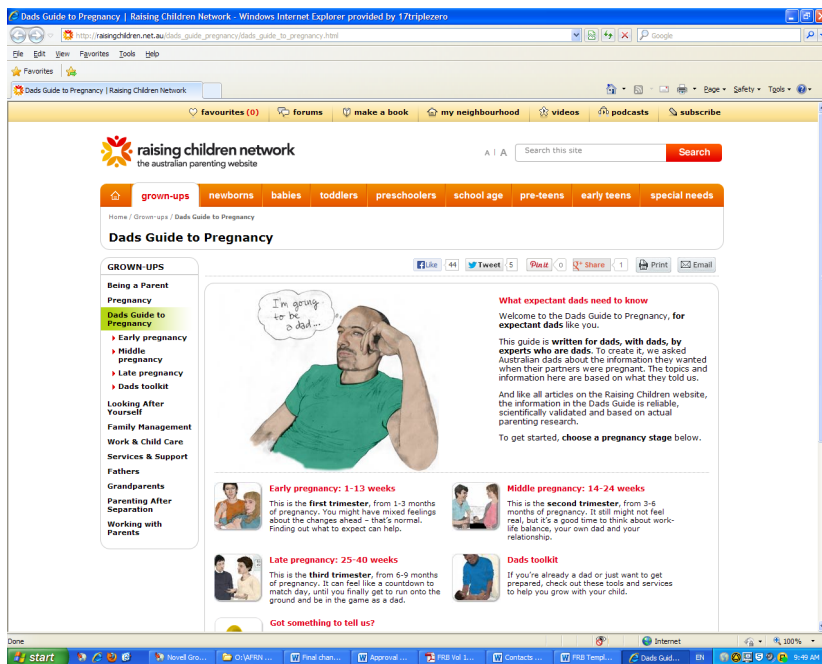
Dads Guide to Pregnancy | Raising Children Network - Windows Internet Explorer provided by 17triplezero

http://raisingchildren.net.au/dads_guide_pregnancy/dads_guide_to_pregnancy.html

Google

File Edit View Favorites Tools Help

Favorites

Dads Guide to Pregnancy | Raising Children Network

Page ▾ Safety ▾ Tools ▾

favourites (0) forums make a book my neighbourhood videos podcasts subscribe

raising children network
the australian parenting website

A | A Search this site Search

grown-ups newborns babies toddlers preschoolers school age pre-teens early teens special needs

Home / Grown-ups / Dads Guide to Pregnancy

Dads Guide to Pregnancy

GROWN-UPS

Being a Parent
Pregnancy
Dads Guide to Pregnancy
Early pregnancy
Middle pregnancy
Late pregnancy
Dads toolkit
Looking After Yourself
Family Management
Work & Child Care
Services & Support
Fathers
Grandparents
Parenting After Separation
Working with Parents

Like 44 Tweet 5 Pin it 0 Share 1 Print Email

I'm going to be a dad...

What expectant dads need to know

Welcome to the Dads Guide to Pregnancy, for expectant dads like you.

This guide is written for dads, with dads, by experts who are dads. To create it, we asked Australian dads about the information they wanted when their partners were pregnant. The topics and information here are based on what they told us.

And like all articles on the Raising Children website, the information in the Dads Guide is reliable, scientifically validated and based on actual parenting research.

To get started, choose a pregnancy stage below.

Early pregnancy: 1-13 weeks

This is the first trimester, from 1-3 months of pregnancy. You might have mixed feelings about the changes ahead – that's normal. Finding out what to expect can help.

Middle pregnancy: 14-24 weeks

This is the second trimester, from 3-6 months of pregnancy. It still might not feel real, but it's a good time to think about work-life balance, your own dad and your relationship.

Late pregnancy: 25-40 weeks

This is the third trimester, from 6-9 months of pregnancy. It can feel like a countdown to match day, until you finally get to run onto the ground and be in the game as a dad.

Dads toolkit

If you're already a dad or just want to get prepared, check out these tools and services to help you grow with your child.

Got something to tell us?

Done Internet 100%

start Novell Gro... O:\AFRN ... Final chan... Approval ... FRB Vol 1 ... Contacts ... FRB Templ... Dads Guid... EN 9:49 AM